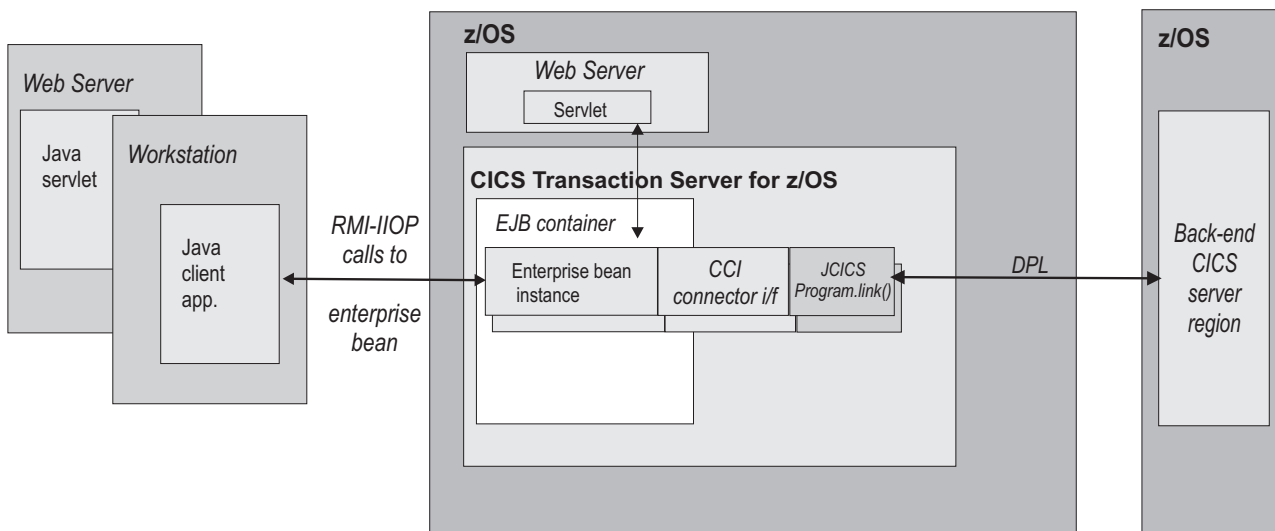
Web Server

Java servlet

Workstation

Java client app.

RMI-IIOP calls to enterprise bean

z/OS

Web Server

Servlet

CICS Transaction Server for z/OS

EJB container

Enterprise bean instance

CCI connector i/f

JCICS Program.link()

DPL

z/OS

Back-end CICS server region